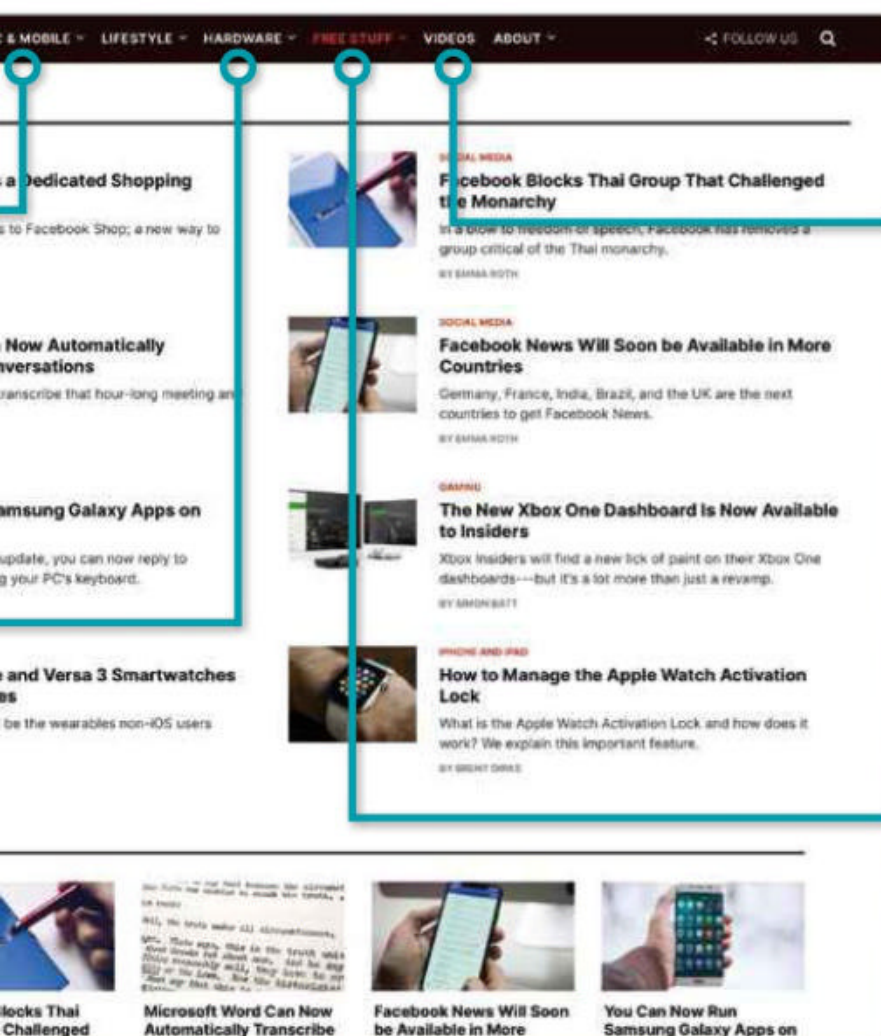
& MOBILE LIFESTYLE HARDWARE FREE STUFF VIDEOS ABOUT FOLLOW US

a Dedicated Shopping

s to Facebook Shop; a new way to

Now Automatically nversations

ranscribe that hour-long meeting an

amsung Galaxy Apps on

update, you can now reply to g your PC's keyboard.

e and Versa 3 Smartwatches es

be the wearables non-iOS users

SOCIAL MEDIA

F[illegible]cebook Blocks Thai Group That Challenged t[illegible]e Monarchy

In a blow to freedom of speech, Facebook has removed a group critical of the Thai monarchy.

BY EMMA ROTH

SOCIAL MEDIA

Facebook News Will Soon be Available in More Countries

Germany, France, India, Brazil, and the UK are the next countries to get Facebook News.

BY EMMA ROTH

GAMING

The New Xbox One Dashboard Is Now Available to Insiders

Xbox Insiders will find a new lick of paint on their Xbox One dashboards—but it's a lot more than just a revamp.

BY SIMON BATT

IPHONE AND IPAD

How to Manage the Apple Watch Activation Lock

What is the Apple Watch Activation Lock and how does it work? We explain this important feature.

BY BRENT DIRKS

locks Thai Challenged

Microsoft Word Can Now Automatically Transcribe

Facebook News Will Soon be Available in More

You Can Now Run Samsung Galaxy Apps on